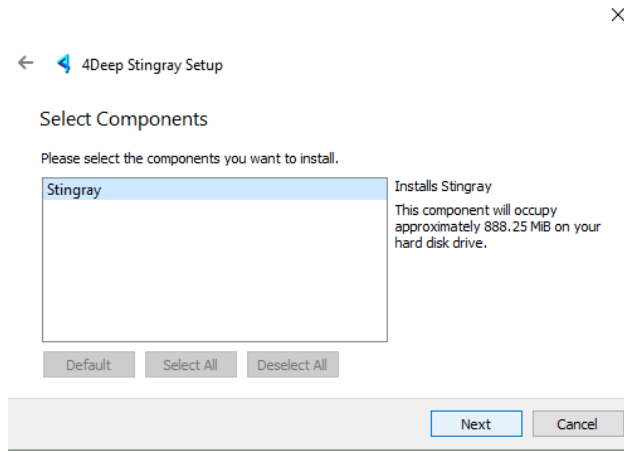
4Deep Stingray Setup

Select Components

Please select the components you want to install.

Stingray

Installs Stingray

This component will occupy approximately 888.25 MiB on your hard disk drive.

Default | Select All | Deselect All

Next | Cancel